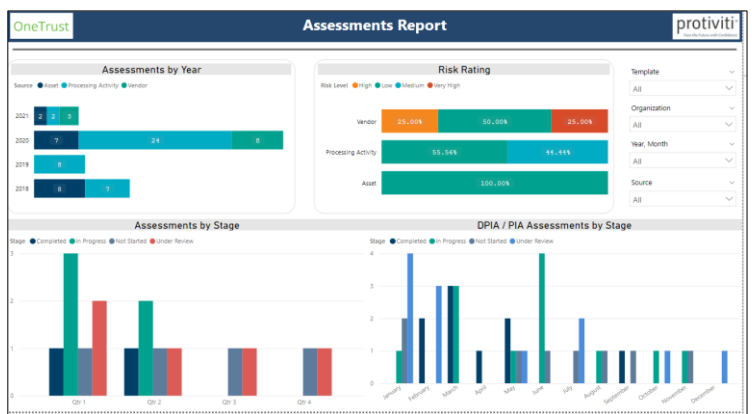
OneTrust

Assessments Report

protiviti

Face the Future with Confidence

Assessments by Year

Source ● Asset ● Processing Activity ● Vendor

2021 2 3 3
2020 7 24 8
2019 8
2018 8 7

Risk Rating

Risk Level ● High ● Low ● Medium ● Very High

Vendor 25.00% 50.00% 25.00%
Processing Activity 55.56% 44.44%
Asset 100.00%

Template
All

Organization
All

Year, Month
All

Source
All

Assessments by Stage

Stage ● Completed ● In Progress ● Not Started ● Under Review

3
2
1
0

Qtr 1 Qtr 2 Qtr 3 Qtr 4

DPIA / PIA Assessments by Stage

Stage ● Completed ● In Progress ● Not Started ● Under Review

4
3
2
1
0

January February March April May June July August September October November December